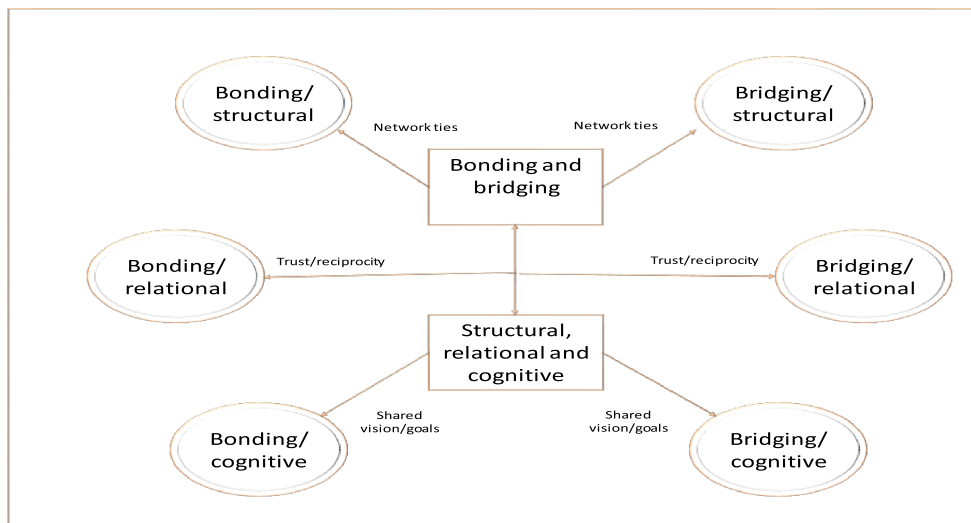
Bonding/ structural

Network ties

Network ties

Bridging/ structural

Bonding and bridging

Bonding/ relational

Trust/reciprocity

Trust/reciprocity

Bridging/ relational

Structural, relational and cognitive

Shared vision/goals

Shared vision/goals

Bonding/ cognitive

Bridging/ cognitive